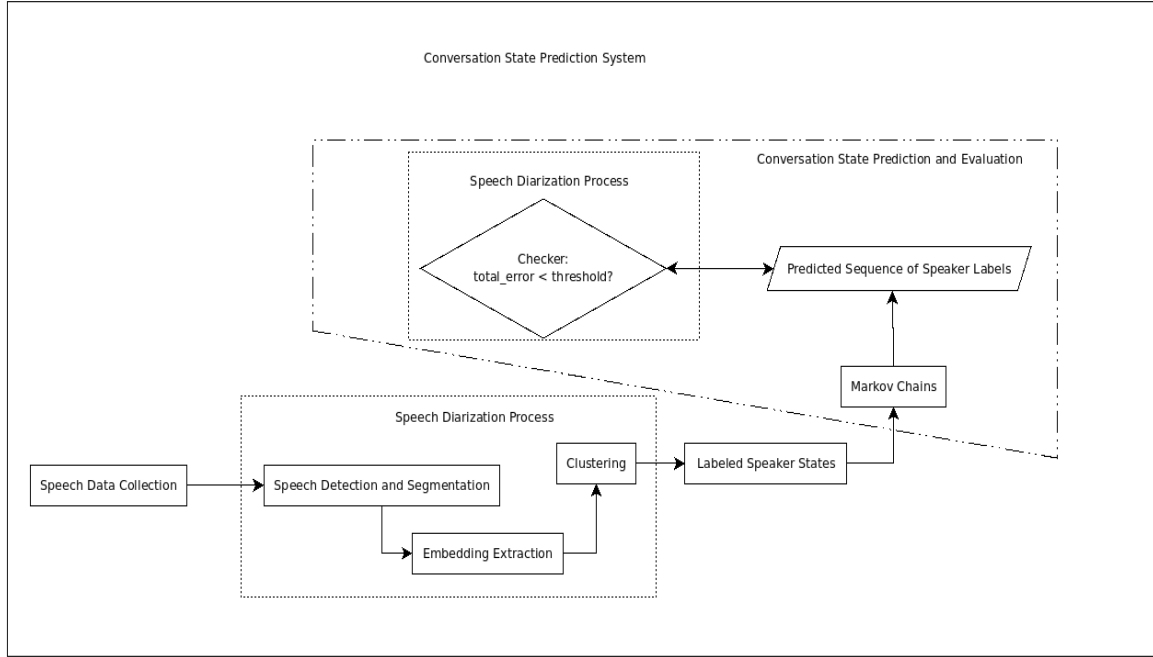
Conversation State Prediction System

Conversation State Prediction and Evaluation

Speech Diarization Process

Checker: total_error < threshold?

Predicted Sequence of Speaker Labels

Markov Chains

Speech Diarization Process

Speech Data Collection

Speech Detection and Segmentation

Embedding Extraction

Clustering

Labeled Speaker States